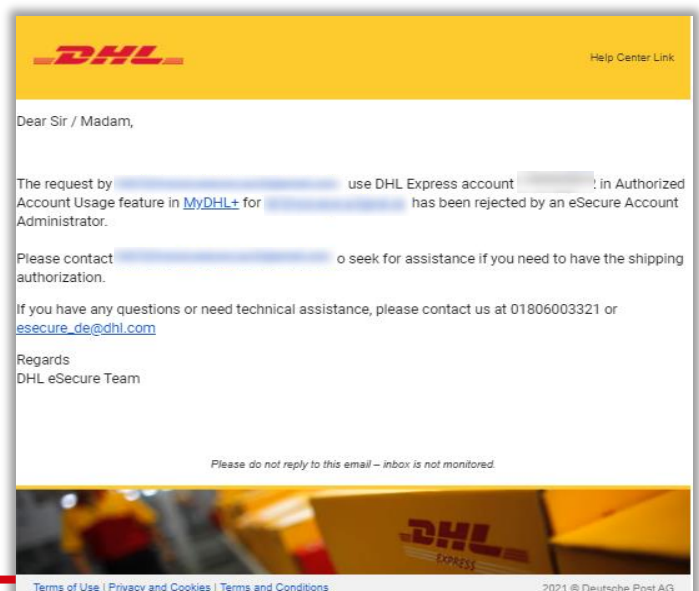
DHL

Help Center Link

Dear Sir / Madam,

The request by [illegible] use DHL Express account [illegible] in Authorized Account Usage feature in MyDHL+ for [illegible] has been rejected by an eSecure Account Administrator.

Please contact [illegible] o seek for assistance if you need to have the shipping authorization.

If you have any questions or need technical assistance, please contact us at 01806003321 or esecure_de@dhl.com

Regards
DHL eSecure Team

Please do not reply to this email – inbox is not monitored.

DHL
EXPRESS

Terms of Use | Privacy and Cookies | Terms and Conditions

2021 © Deutsche Post AG